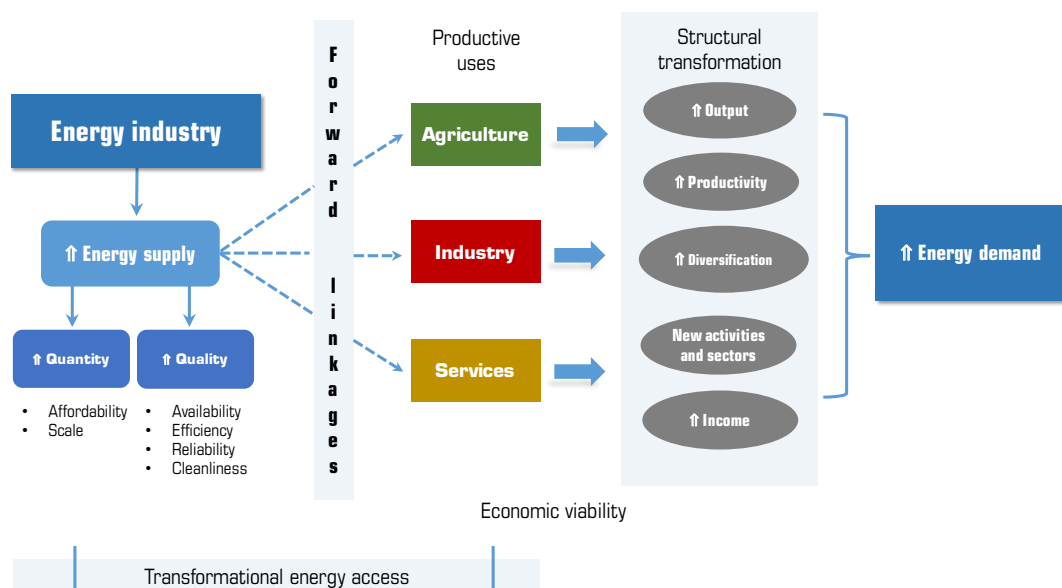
Energy industry

⇑ Energy supply

⇑ Quantity

⇑ Quality

- Affordability
- Scale

- Availability
- Efficiency
- Reliability
- Cleanliness

Forward linkages

Productive uses

Agriculture

Industry

Services

Structural transformation

⇑ Output

⇑ Productivity

⇑ Diversification

New activities and sectors

⇑ Income

⇑ Energy demand

Economic viability

Transformational energy access